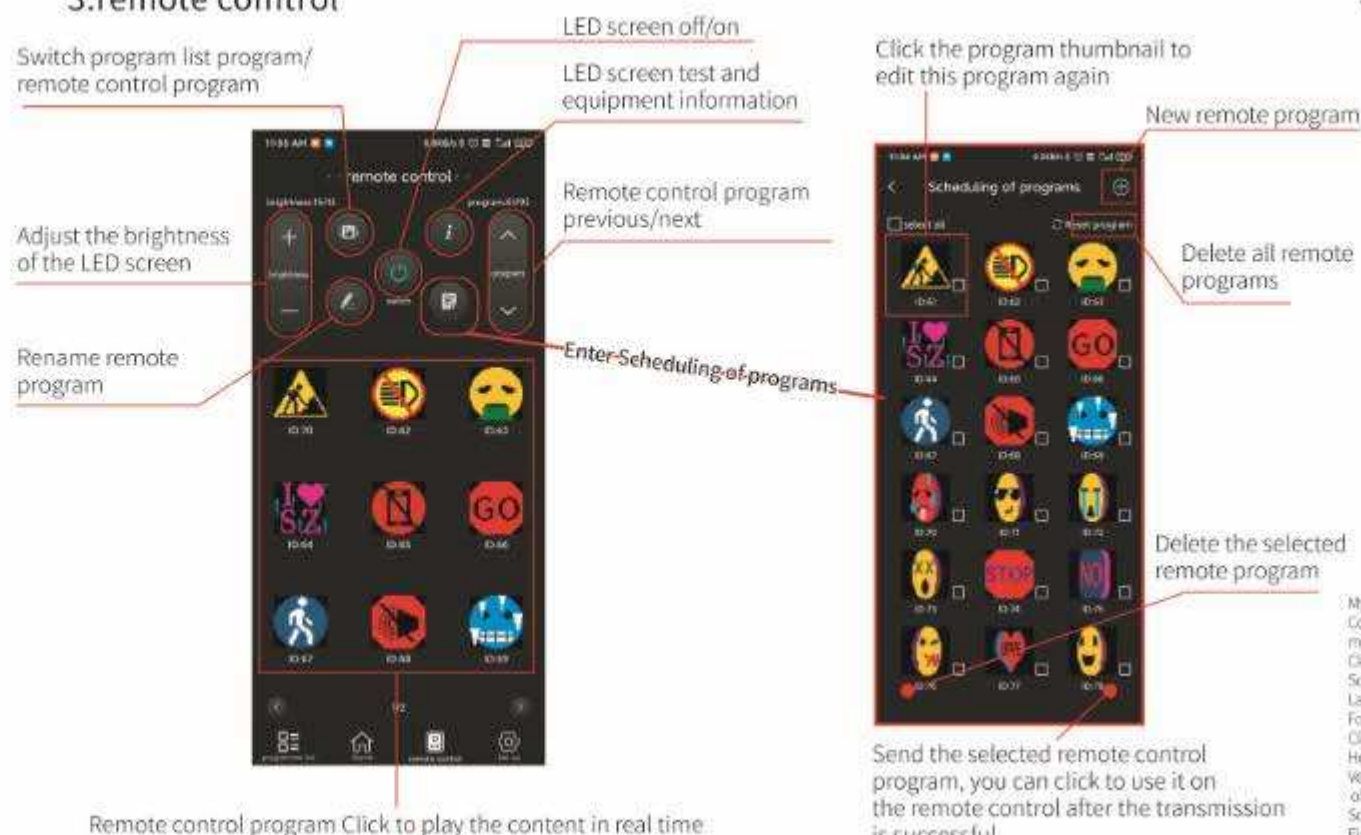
3.remote control

Switch program list program/ remote control program

LED screen off/on

LED screen test and equipment information

Remote control program previous/next

Adjust the brightness of the LED screen

Rename remote program

remote control

brightness

program

switch

I♥ SZ

GO

1/2

Remote control program Click to play the content in real time

Click the program thumbnail to edit this program again

New remote program

Scheduling of programs

select all

Reset program

Delete all remote programs

Enter-Scheduling-of-programs

STOP

NO

Delete the selected remote program

Send the selected remote control program, you can click to use it on the remote control after the transmission is successful